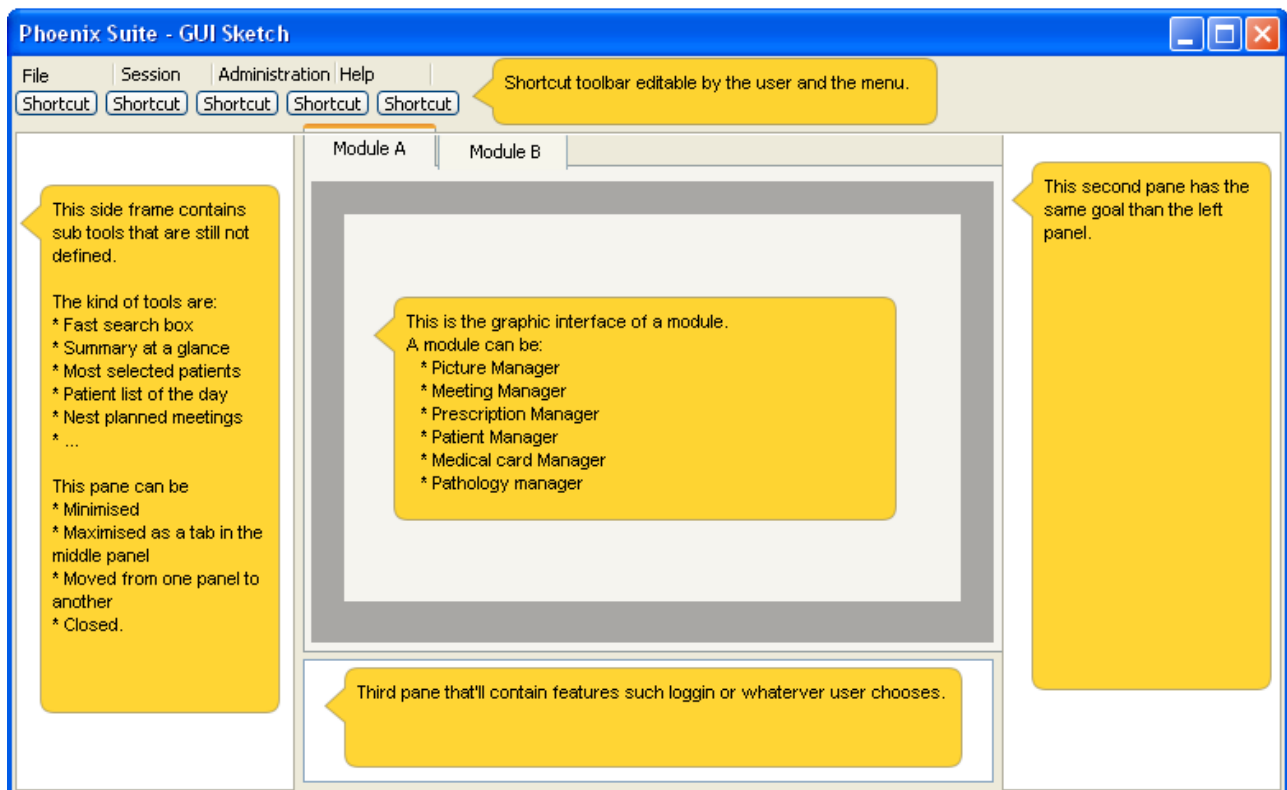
Phoenix Suite - GUI Sketch

File Session Administration Help

Shortcut Shortcut Shortcut Shortcut Shortcut

Shortcut toolbar editable by the user and the menu.

Module A Module B

This side frame contains sub tools that are still not defined.

The kind of tools are:
* Fast search box
* Summary at a glance
* Most selected patients
* Patient list of the day
* Nest planned meetings
* ...

This pane can be
* Minimised
* Maximised as a tab in the middle panel
* Moved from one panel to another
* Closed.

This is the graphic interface of a module.
A module can be:
* Picture Manager
* Meeting Manager
* Prescription Manager
* Patient Manager
* Medical card Manager
* Pathology manager

This second pane has the same goal than the left panel.

Third pane that'll contain features such loggin or whaterver user chooses.